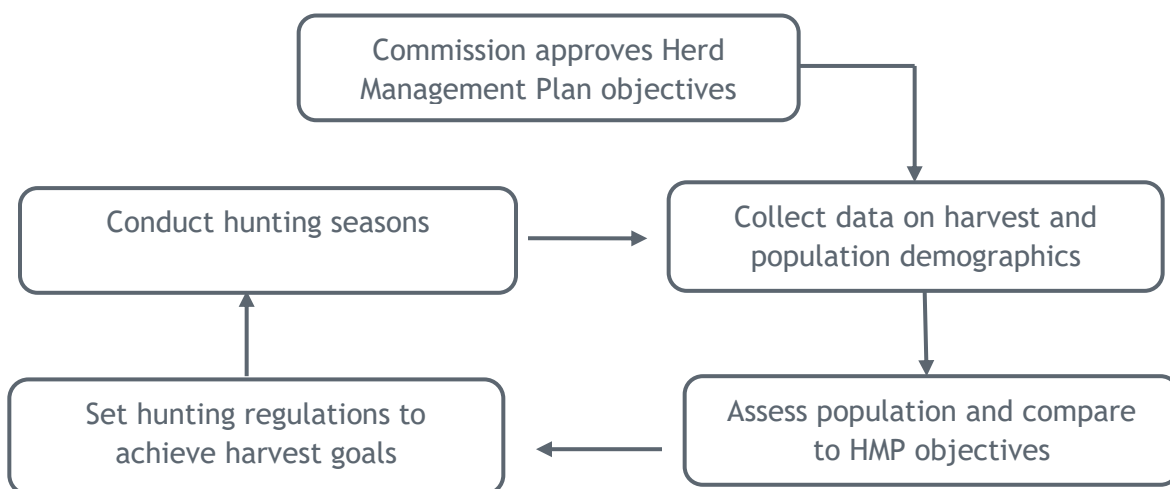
Commission approves Herd Management Plan objectives

Conduct hunting seasons

Collect data on harvest and population demographics

Set hunting regulations to achieve harvest goals

Assess population and compare to HMP objectives